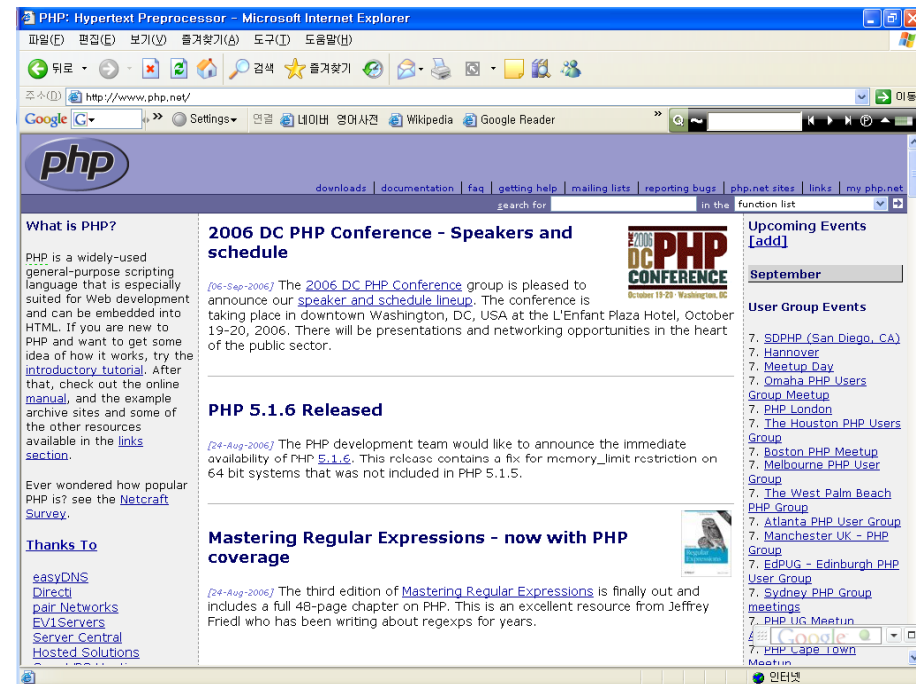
PHP: Hypertext Preprocessor - Microsoft Internet Explorer

파일(F) 편집(E) 보기(V) 즐겨찾기(A) 도구(T) 도움말(H)

뒤로 검색 즐겨찾기

주소(D) http://www.php.net/ 이동

Google G Settings 연결 네이버 영어사전 Wikipedia Google Reader

php

downloads | documentation | faq | getting help | mailing lists | reporting bugs | php.net sites | links | my php.net

search for in the function list

What is PHP?

PHP is a widely-used general-purpose scripting language that is especially suited for Web development and can be embedded into HTML. If you are new to PHP and want to get some idea of how it works, try the introductory tutorial. After that, check out the online manual, and the example archive sites and some of the other resources available in the links section.

Ever wondered how popular PHP is? see the Netcraft Survey.

Thanks To

easyDNS
Directi
pair Networks
EV1Servers
Server Central
Hosted Solutions

2006 DC PHP Conference - Speakers and schedule

2006 DC PHP CONFERENCE October 19-20 • Washington, DC

[06-Sep-2006] The 2006 DC PHP Conference group is pleased to announce our speaker and schedule lineup. The conference is taking place in downtown Washington, DC, USA at the L'Enfant Plaza Hotel, October 19-20, 2006. There will be presentations and networking opportunities in the heart of the public sector.

PHP 5.1.6 Released

[24-Aug-2006] The PHP development team would like to announce the immediate availability of PHP 5.1.6. This release contains a fix for memory_limit restriction on 64 bit systems that was not included in PHP 5.1.5.

Mastering Regular Expressions - now with PHP coverage

Regular Expressions

[24-Aug-2006] The third edition of Mastering Regular Expressions is finally out and includes a full 48-page chapter on PHP. This is an excellent resource from Jeffrey Friedl who has been writing about regexps for years.

Upcoming Events [add]

September

User Group Events

7. SDPHP (San Diego, CA)
7. Hannover
7. Meetup Day
7. Omaha PHP Users Group Meetup
7. PHP London
7. The Houston PHP Users Group
7. Boston PHP Meetup
7. Melbourne PHP User Group
7. The West Palm Beach PHP Group
7. Atlanta PHP User Group
7. Manchester UK - PHP Group
7. EdPUG - Edinburgh PHP User Group
7. Sydney PHP Group meetings
7. PHP UG Meetup
7. PHP Cape Town Meetup

Google

인터넷